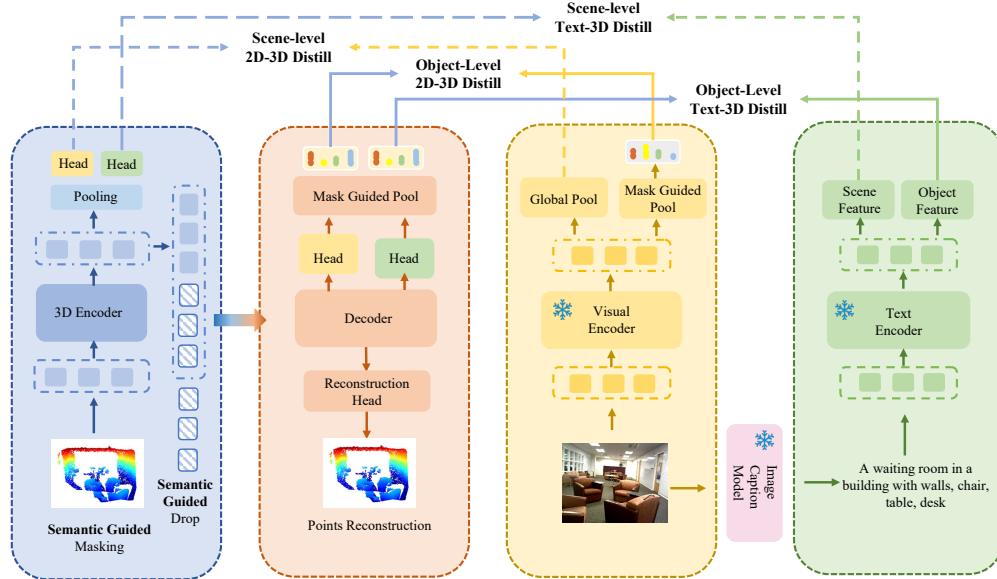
Scene-level
Text-3D Distill

Scene-level
2D-3D Distill

Object-Level
2D-3D Distill

Object-Level
Text-3D Distill

Head Head

Pooling

3D Encoder

Semantic Guided Masking

Semantic Guided Drop

Mask Guided Pool

Head Head

Decoder

Reconstruction Head

Points Reconstruction

Global Pool

Mask Guided Pool

Visual Encoder

Image Caption Model

Scene Feature

Object Feature

Text Encoder

A waiting room in a building with walls, chair, table, desk